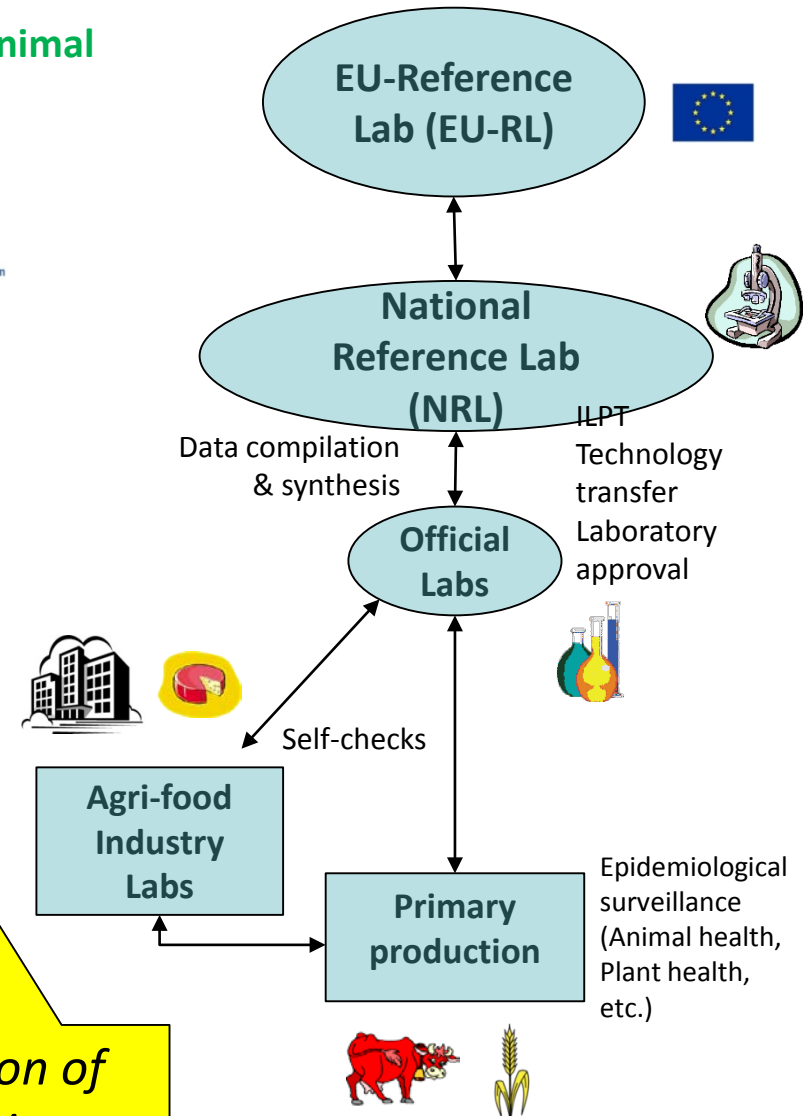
nimal

EU-Reference Lab (EU-RL)

National Reference Lab (NRL)

ILPT Technology transfer Laboratory approval

Data compilation & synthesis

Official Labs

Self-checks

Agri-food Industry Labs

Primary production

Epidemiological surveillance (Animal health, Plant health, etc.)

on of